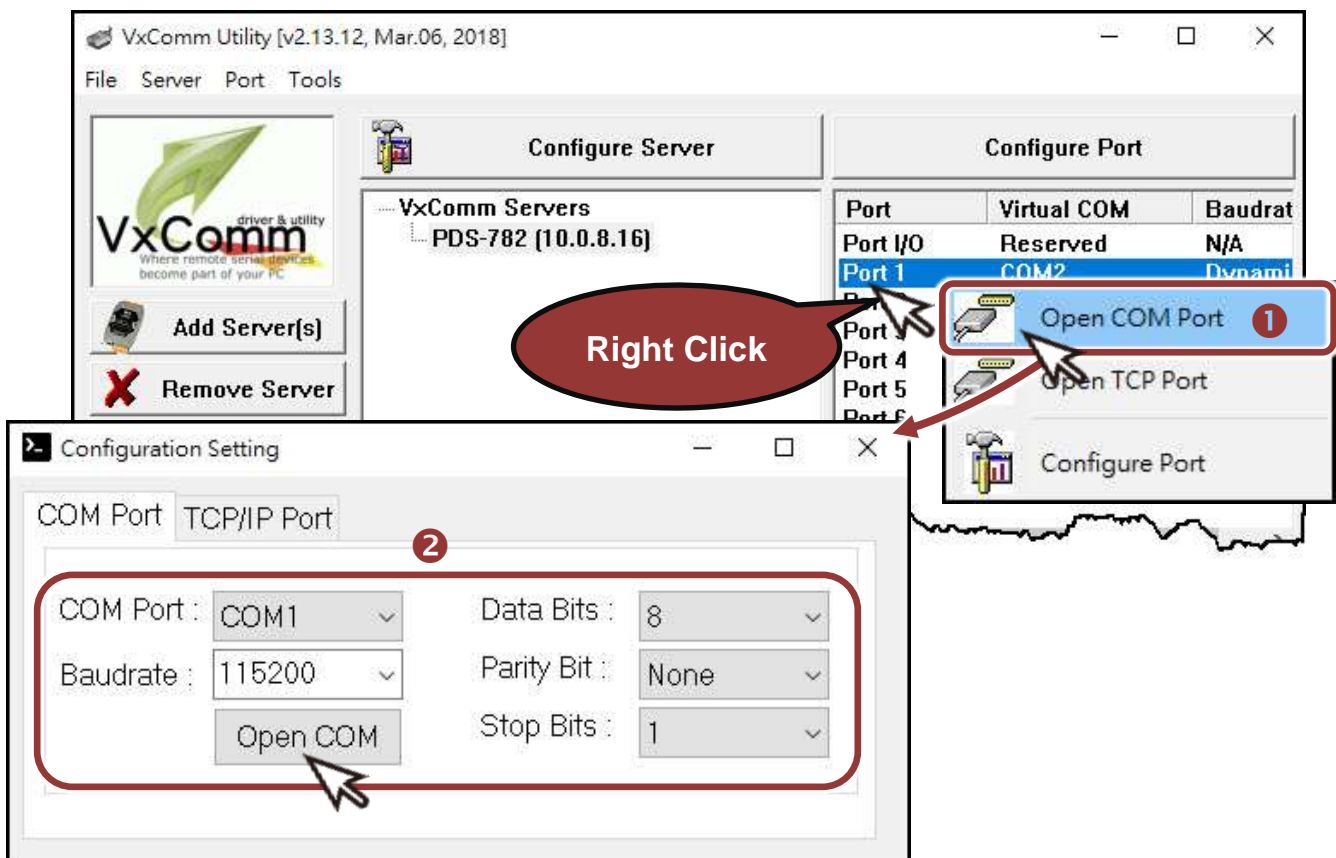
VxComm Utility [v2.13.12, Mar.06, 2018]

File Server Port Tools

VxComm driver & utility
Where remote serial devices become part of your PC

Add Server[s]

Remove Server

Configure Server

VxComm Servers
PDS-782 (10.0.8.16)

Configure Port

| Port | Virtual COM | Baudrat |
|---|---|---|
| Port I/O | Reserved | N/A |
| Port 1 | COM2 | Dynami |
| Port 2 | | |
| Port 3 | | |
| Port 4 | | |
| Port 5 | | |
| Port 6 | | |

Right Click

Open COM Port ❶
Open TCP Port
Configure Port

Configuration Setting

COM Port TCP/IP Port

❷

COM Port : COM1
Baudrate : 115200
Open COM
Data Bits : 8
Parity Bit : None
Stop Bits : 1